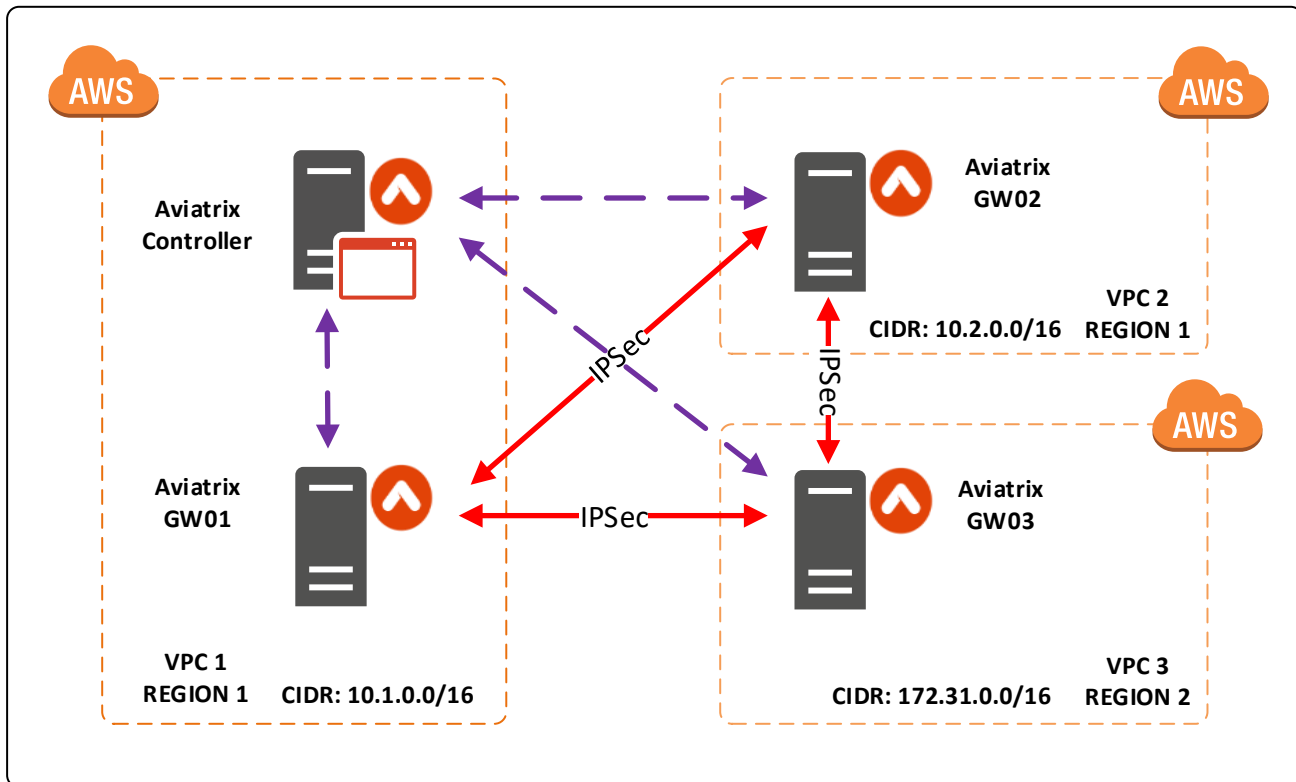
AWS

Aviatrix Controller

Aviatrix GW01

VPC 1
REGION 1

CIDR: 10.1.0.0/16

AWS

Aviatrix GW02

CIDR: 10.2.0.0/16

VPC 2
REGION 1

IPSec

IPSec

IPSec

AWS

Aviatrix GW03

CIDR: 172.31.0.0/16

VPC 3
REGION 2